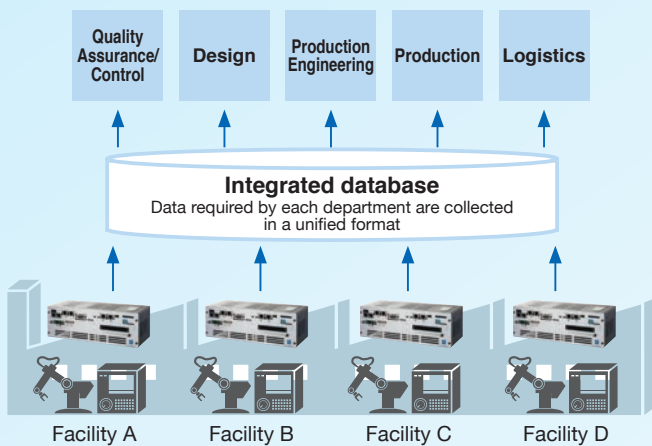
Quality Assurance/ Control

Design

Production Engineering

Production

Logistics

Integrated database
Data required by each department are collected in a unified format

Facility A

Facility B

Facility C

Facility D